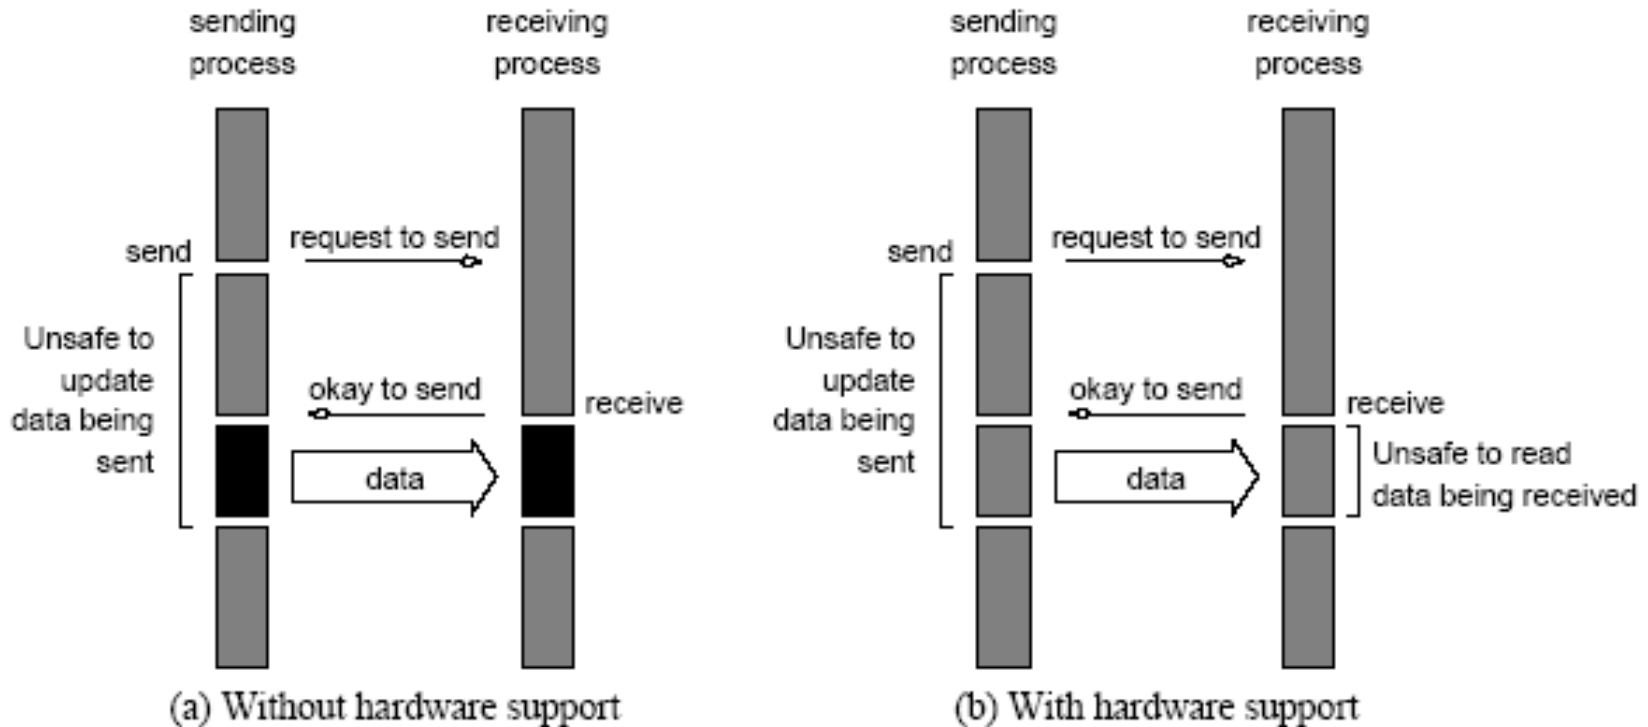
sending process

receiving process

send

request to send

Unsafe to update data being sent

okay to send

receive

data

(a) Without hardware support

sending process

receiving process

send

request to send

Unsafe to update data being sent

okay to send

receive

data

Unsafe to read data being received

(b) With hardware support